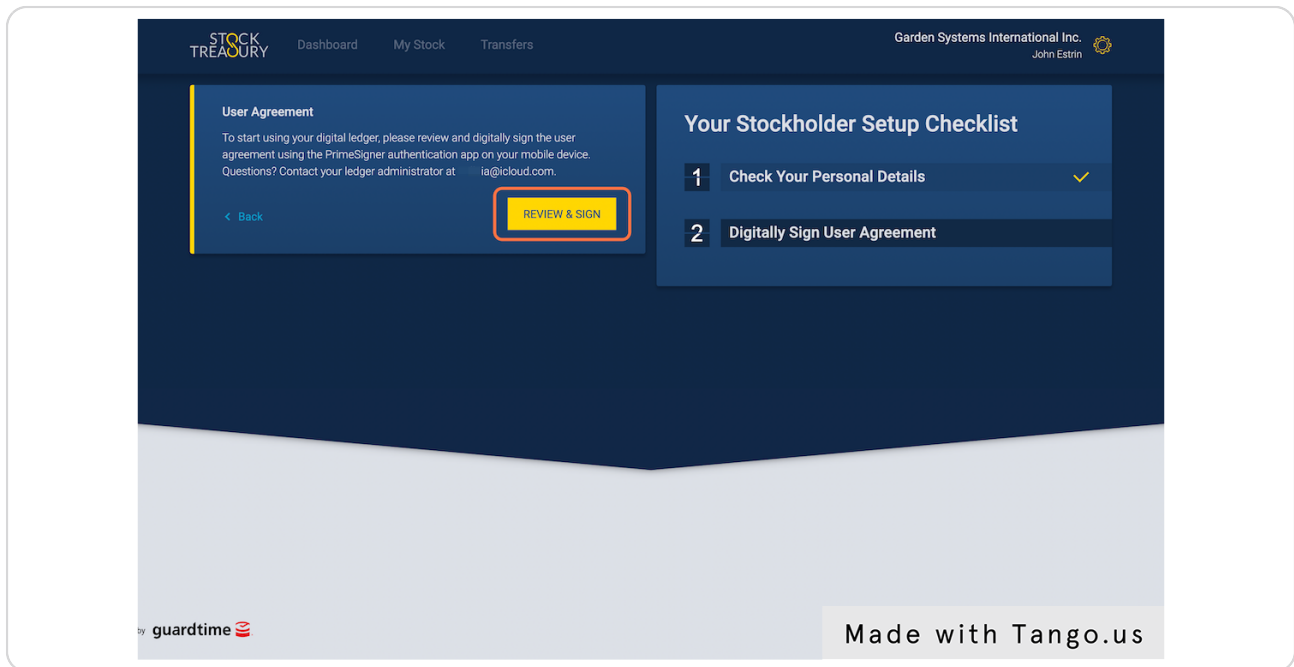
STOCK TREASURY

Dashboard My Stock Transfers

Garden Systems International Inc.
John Estrin

User Agreement

To start using your digital ledger, please review and digitally sign the user agreement using the PrimeSigner authentication app on your mobile device. Questions? Contact your ledger administrator at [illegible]ia@icloud.com.

< Back

REVIEW & SIGN

Your Stockholder Setup Checklist

1 Check Your Personal Details

2 Digitally Sign User Agreement

by guardtime

Made with Tango.us